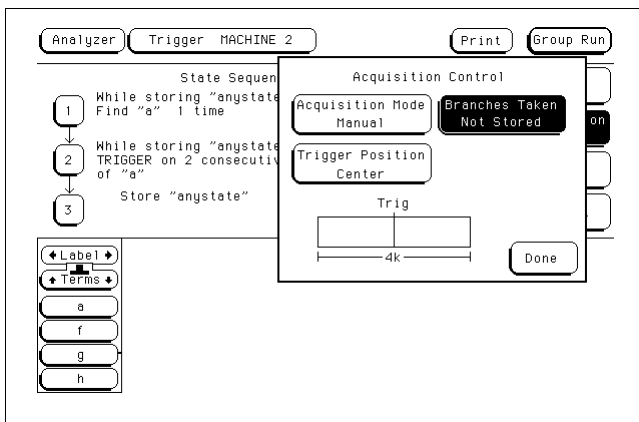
Analyzer

Trigger MACHINE 2

Print

Group Run

State Sequen

1 While storing "anystate
Find "a" 1 time

2 While storing "anystate
TRIGGER on 2 consecutiv
of "a"

3 Store "anystate"

Label

Terms

a

f

g

h

Acquisition Control

Acquisition Mode
Manual

Branches Taken
Not Stored

on

Trigger Position
Center

Trig

4k

Done